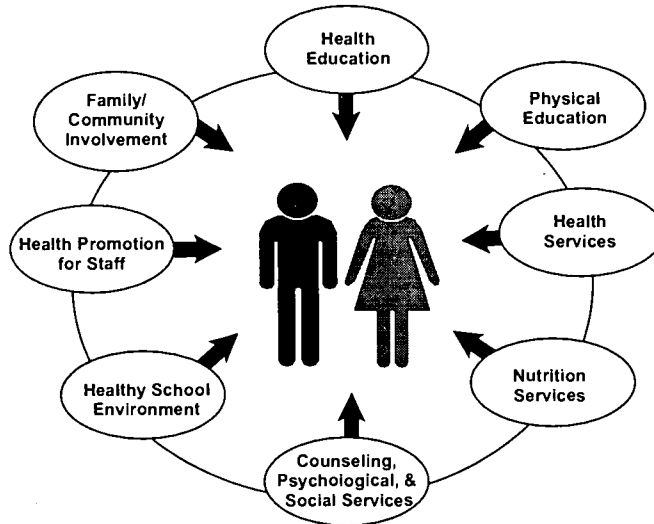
Health Education

Physical Education

Health Services

Nutrition Services

Counseling, Psychological, & Social Services

Healthy School Environment

Health Promotion for Staff

Family/ Community Involvement